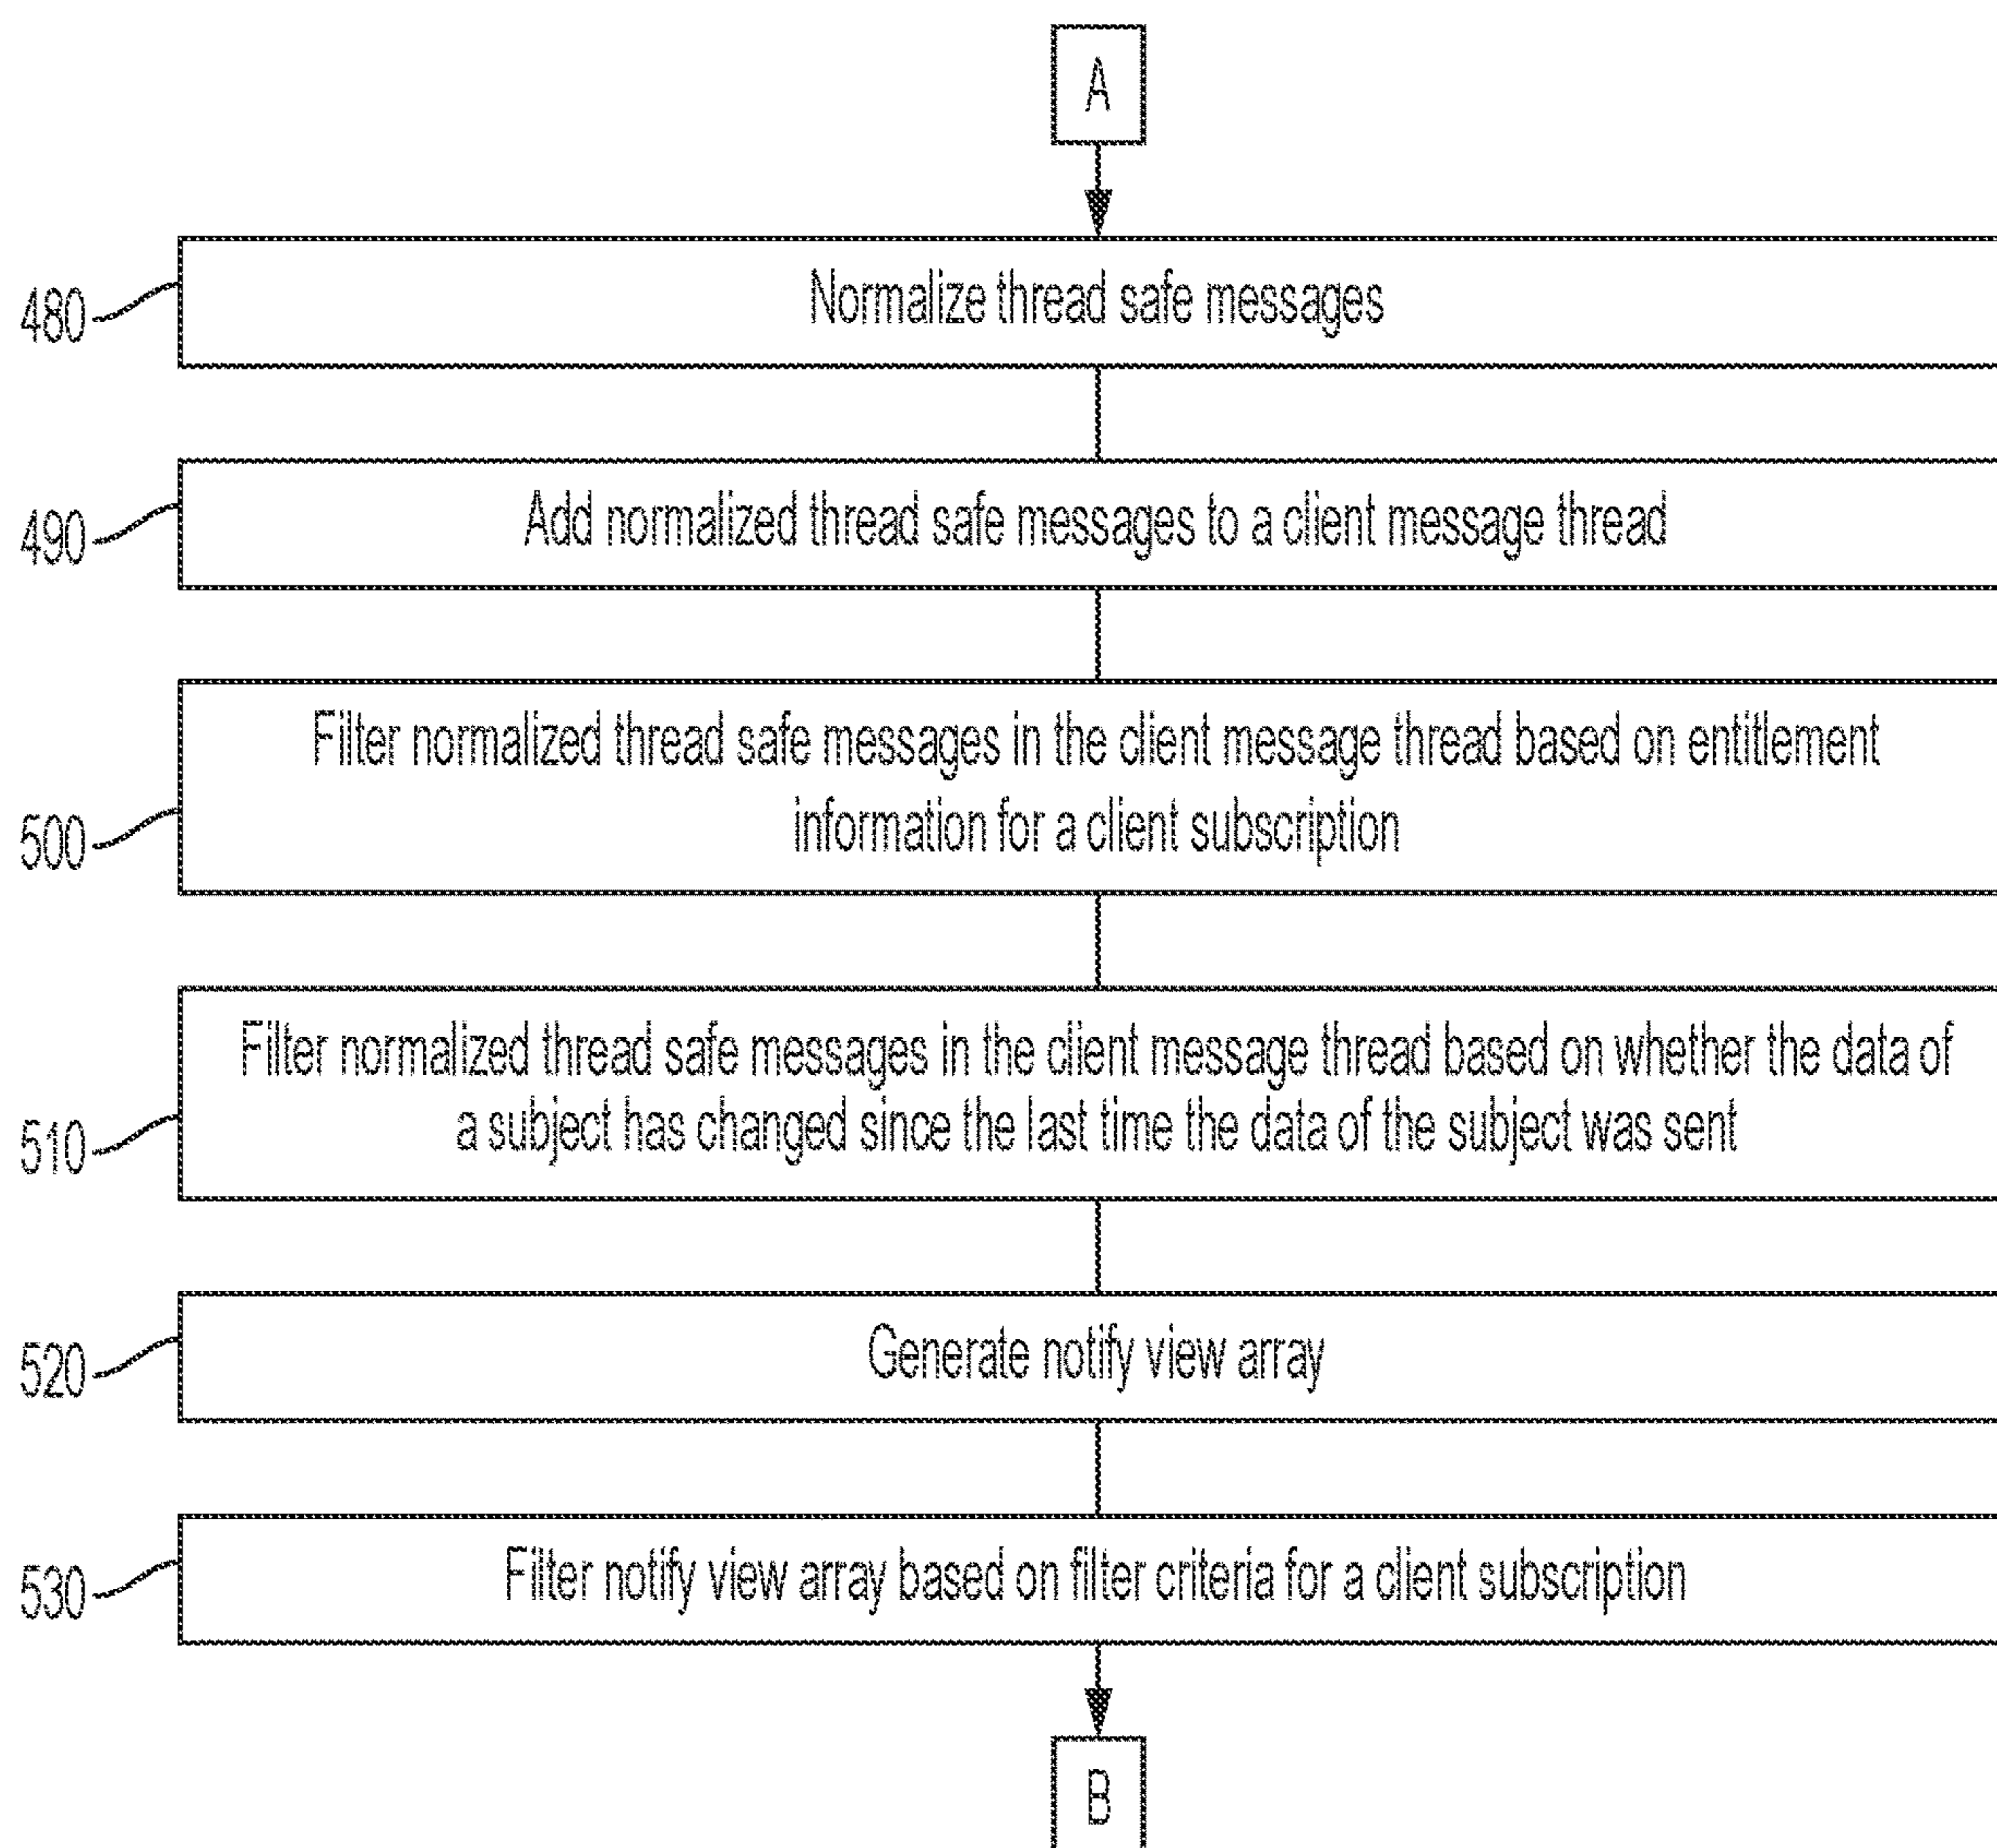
A

480

Normalize thread safe messages

490

Add normalized thread safe messages to a client message thread

500

Filter normalized thread safe messages in the client message thread based on entitlement information for a client subscription

510

Filter normalized thread safe messages in the client message thread based on whether the data of a subject has changed since the last time the data of the subject was sent

520

Generate notify view array

530

Filter notify view array based on filter criteria for a client subscription

B